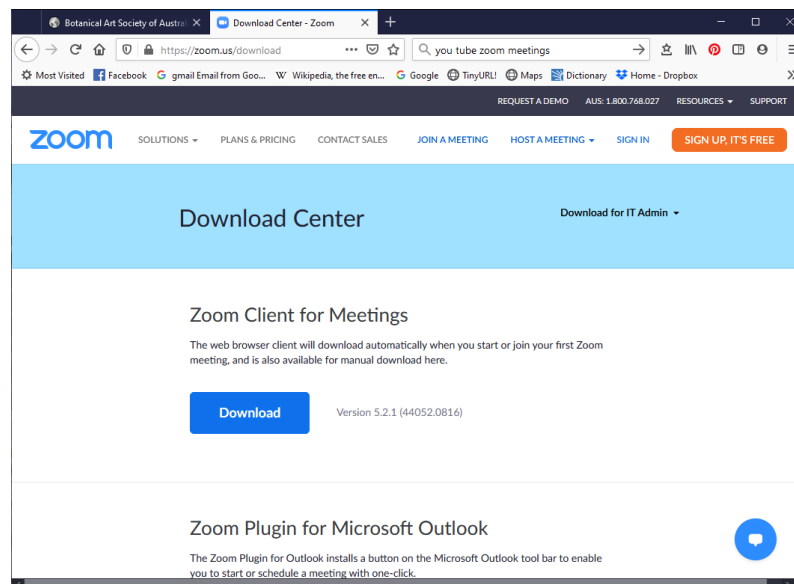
Botanical Art Society of Austral ×
Download Center - Zoom ×
+

https://zoom.us/download
you tube zoom meetings

Most Visited
Facebook
gmail Email from Goo...
Wikipedia, the free en...
Google
TinyURL!
Maps
Dictionary
Home - Dropbox

REQUEST A DEMO AUS: 1.800.768.027 RESOURCES SUPPORT

zoom
SOLUTIONS
PLANS & PRICING
CONTACT SALES
JOIN A MEETING
HOST A MEETING
SIGN IN
SIGN UP, IT'S FREE

Download Center

Download for IT Admin

Zoom Client for Meetings

The web browser client will download automatically when you start or join your first Zoom meeting, and is also available for manual download here.

Download

Version 5.2.1 (44052.0816)

Zoom Plugin for Microsoft Outlook

The Zoom Plugin for Outlook installs a button on the Microsoft Outlook tool bar to enable you to start or schedule a meeting with one-click.